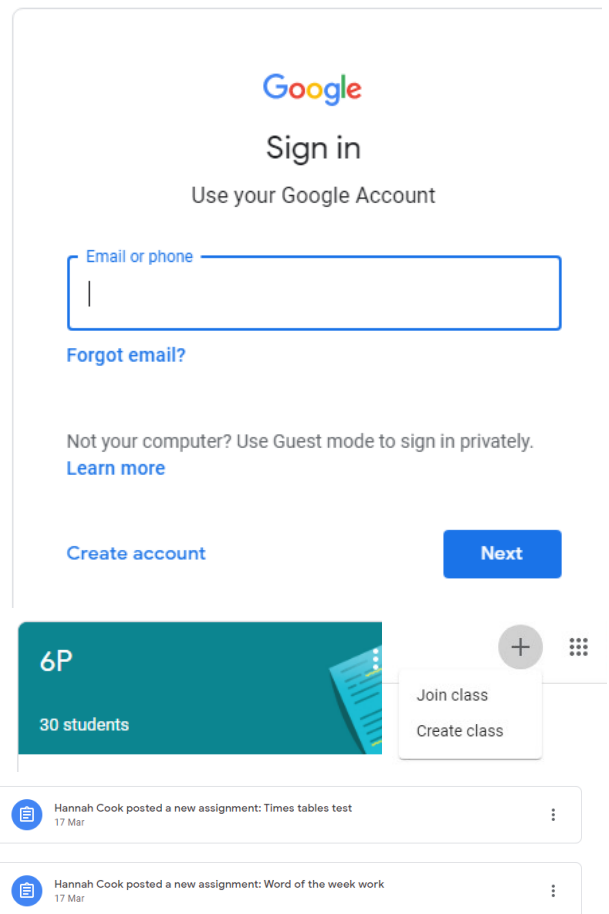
Google

Sign in

Use your Google Account

Email or phone

Forgot email?

Not your computer? Use Guest mode to sign in privately. Learn more

Create account

Next

6P

30 students

Join class

Create class

Hannah Cook posted a new assignment: Times tables test
17 Mar

Hannah Cook posted a new assignment: Word of the week work
17 Mar